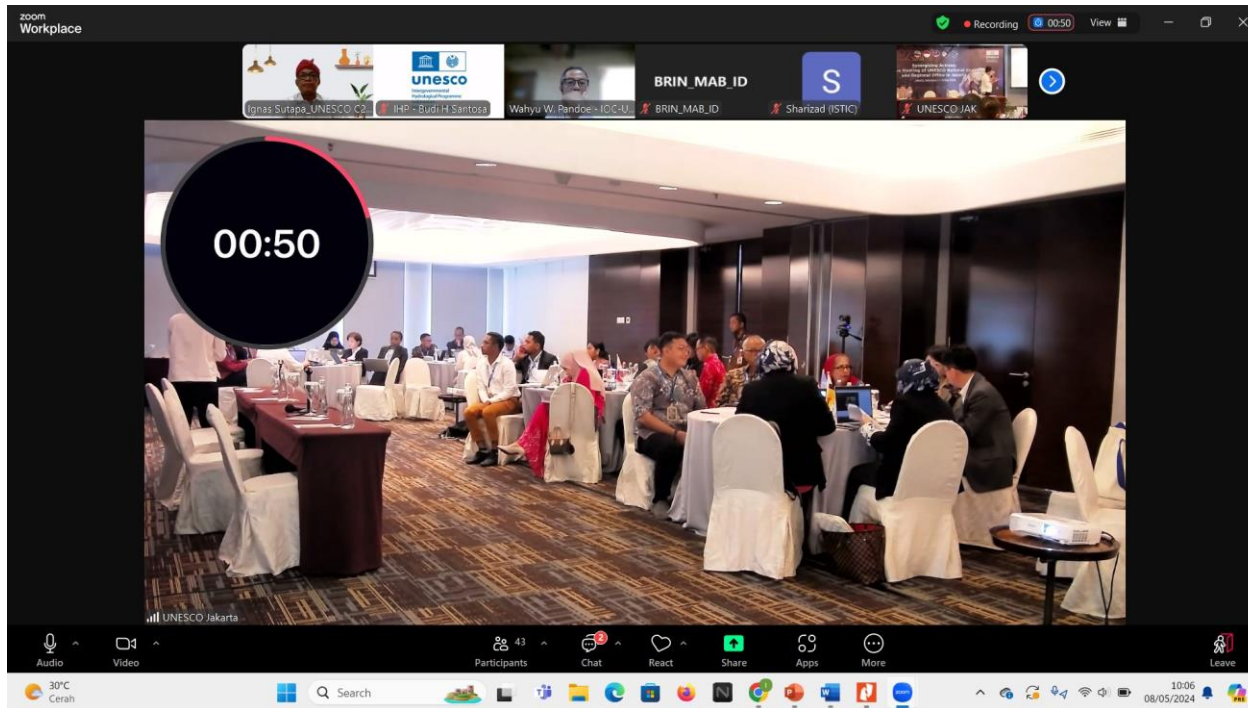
zoom
Workplace

Recording 00:50 View

Ignas Sutapa_UNESCO C2
unesco Intergovernmental Hydrological Programme
IHP - Budi H Santosa
Wahyu W. Pandoe - IOC-U...
BRIN_MAB_ID
BRIN_MAB_ID
S
Sharizad (ISTIC)
UNESCO JAK

00:50

UNESCO Jakarta

Audio
Video
43
Participants
2
Chat
React
Share
Apps
More
Leave

30°C
Cerah
Search
10:06
08/05/2024